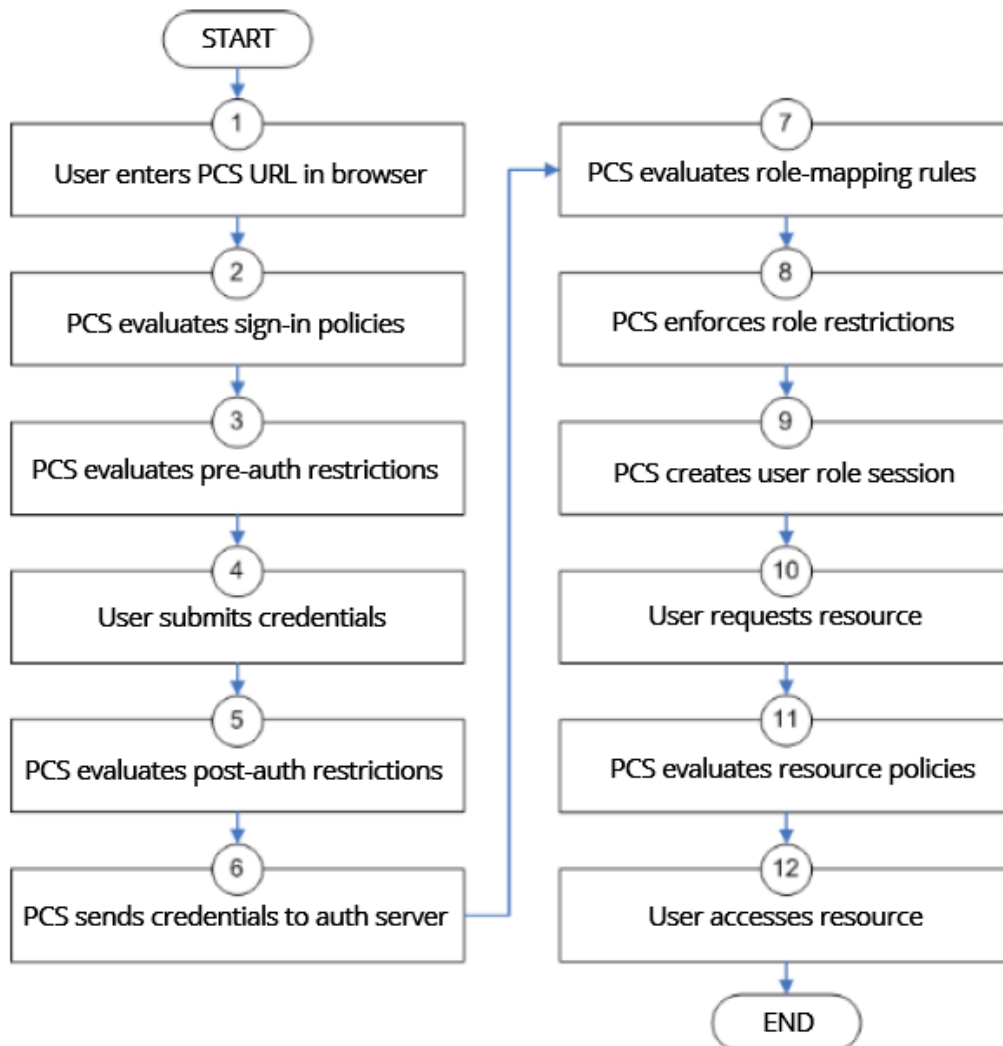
START

1
User enters PCS URL in browser

2
PCS evaluates sign-in policies

3
PCS evaluates pre-auth restrictions

4
User submits credentials

5
PCS evaluates post-auth restrictions

6
PCS sends credentials to auth server

7
PCS evaluates role-mapping rules

8
PCS enforces role restrictions

9
PCS creates user role session

10
User requests resource

11
PCS evaluates resource policies

12
User accesses resource

END